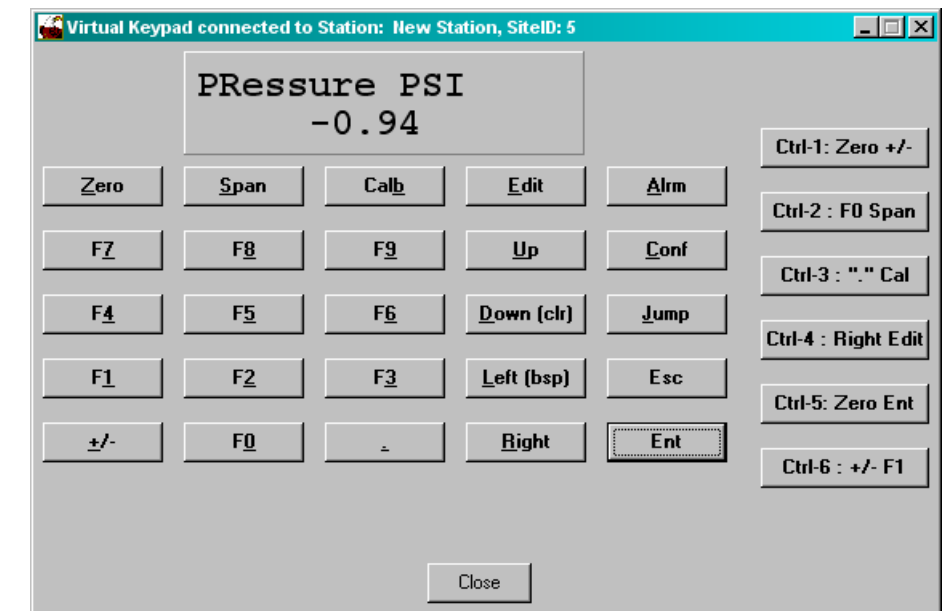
Virtual Keypad connected to Station: New Station, SiteID: 5

PRessure PSI
-0.94

Zero
Span
Calb
Edit
Alrm
F7
F8
F9
Up
Conf
F4
F5
F6
Down (clr)
Jump
F1
F2
F3
Left (bsp)
Esc
+/-
F0
.
Right
Ent

Ctrl-1: Zero +/-
Ctrl-2 : F0 Span
Ctrl-3 : "." Cal
Ctrl-4 : Right Edit
Ctrl-5: Zero Ent
Ctrl-6 : +/- F1

Close